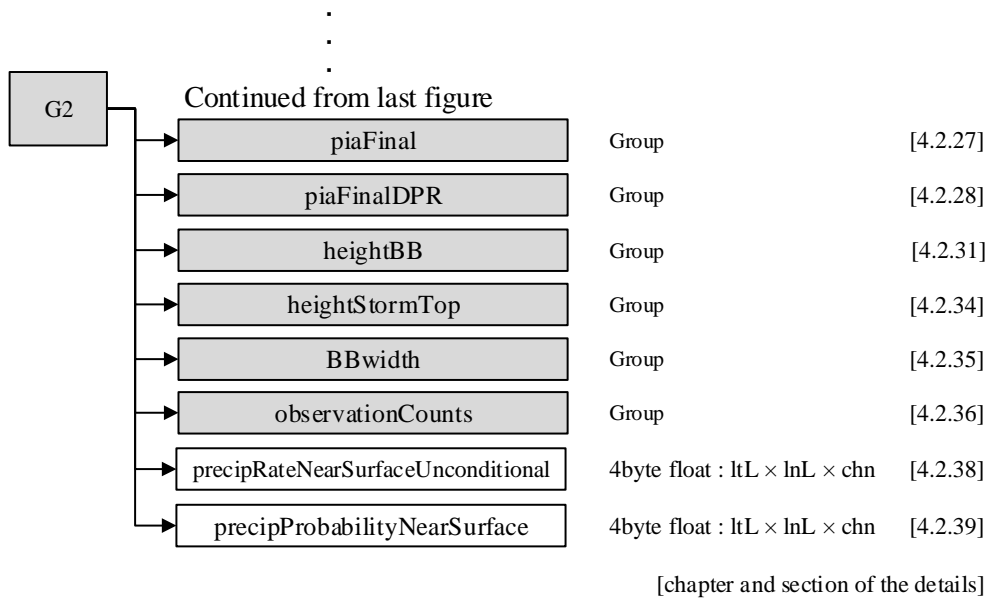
G2

Continued from last figure

| | | |
|---|---|---|
| piaFinal | Group | [4.2.27] |
| piaFinalDPR | Group | [4.2.28] |
| heightBB | Group | [4.2.31] |
| heightStormTop | Group | [4.2.34] |
| BBwidth | Group | [4.2.35] |
| observationCounts | Group | [4.2.36] |
| precipRateNearSurfaceUnconditional | 4byte float : ltL × lnL × chn | [4.2.38] |
| precipProbabilityNearSurface | 4byte float : ltL × lnL × chn | [4.2.39] |

[chapter and section of the details]